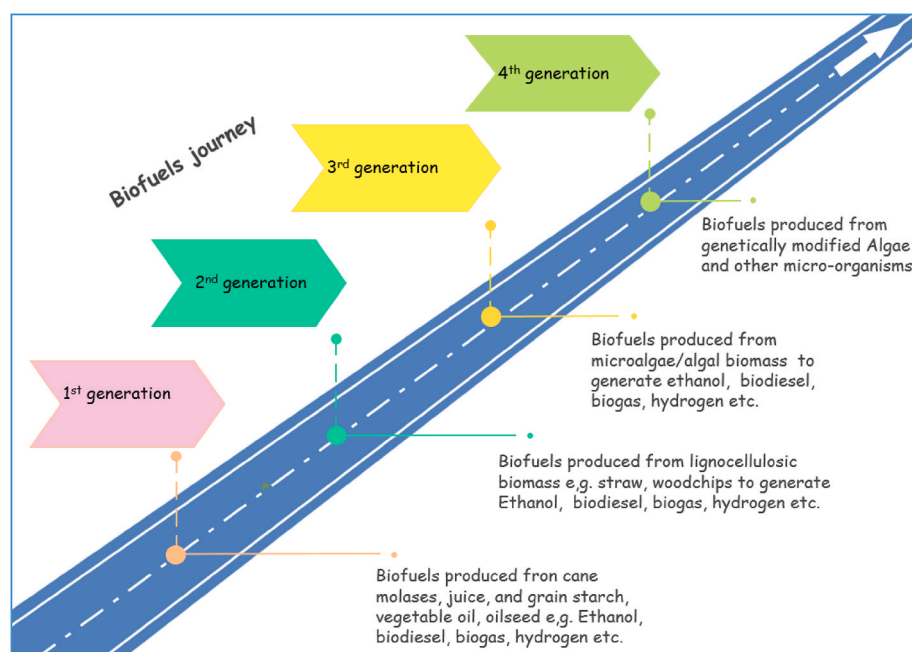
Biofuels journey

4$^{th}$ generation

3$^{rd}$ generation

2$^{nd}$ generation

1$^{st}$ generation

Biofuels produced from genetically modified Algae and other micro-organisms

Biofuels produced from microalgae/algal biomass to generate ethanol, biodiesel, biogas, hydrogen etc.

Biofuels produced from lignocellulosic biomass e,g. straw, woodchips to generate Ethanol, biodiesel, biogas, hydrogen etc.

Biofuels produced fron cane molases, juice, and grain starch, vegetable oil, oilseed e,g. Ethanol, biodiesel, biogas, hydrogen etc.